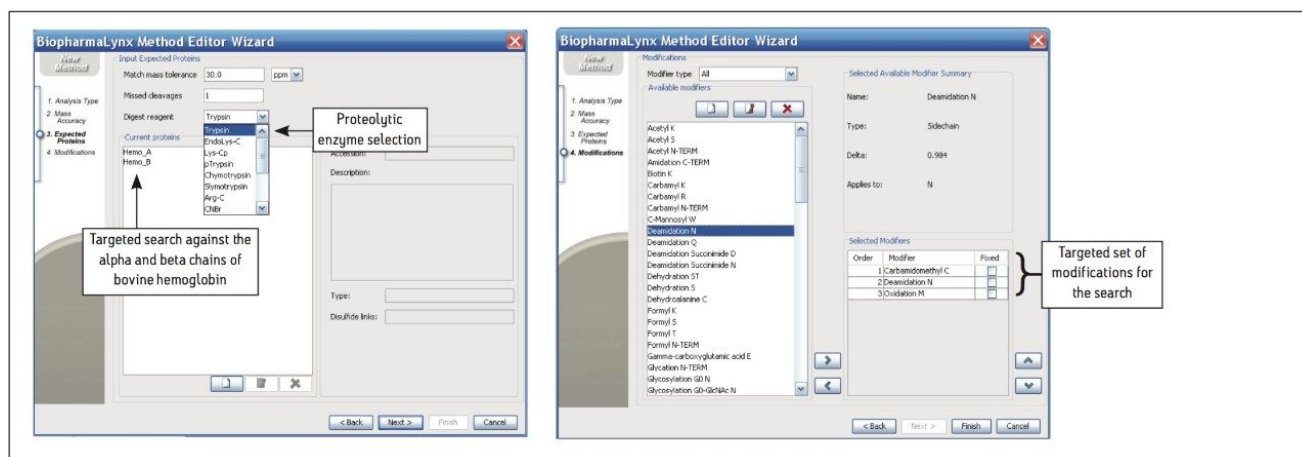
BiopharmaLynx Method Editor Wizard

New Method

1. Analysis Type
2. Mass Accuracy
3. Expected Proteins
4. Modifications

Input Expected Proteins

Match mass tolerance 30.0 ppm

Missed cleavages 1

Digest reagent Trypsin

Trypsin
EndoLys-C
Lys-Cp
pTrypsin
Chymotrypsin
Slymotrypsin
Arg-C
CNBr

Current proteins

Hemo_A
Hemo_B

Accession:

Description:

Type:

Disulfide links:

Proteolytic enzyme selection

Targeted search against the alpha and beta chains of bovine hemoglobin

< Back | Next > | Finish | Cancel

BiopharmaLynx Method Editor Wizard

New Method

1. Analysis Type
2. Mass Accuracy
3. Expected Proteins
4. Modifications

Modifications

Modifier type All

Available modifiers

Acetyl K
Acetyl S
Acetyl N-TERM
Amidation C-TERM
Biotin K
Carbamyl K
Carbamyl R
Carbamyl N-TERM
C-Mannosyl W
Deamidation N
Deamidation Q
Deamidation Succinimide D
Deamidation Succinimide N
Dehydration ST
Dehydration S
Dehydroalanine C
Formyl K
Formyl S
Formyl T
Formyl N-TERM
Gamma-carboxyglutamic acid E
Glycation N-TERM
Glycosylation G0 N
Glycosylation G0-GlcNAc N

Selected Available Modifier Summary

Name: Deamidation N

Type: Sidechain

Delta: 0.984

Applies to: N

Selected Modifiers

| Order | Modifier | Fixed |
|---|---|---|
| 1 | Carbamidomethyl C | |
| 2 | Deamidation N | |
| 3 | Oxidation M | |

Targeted set of modifications for the search

< Back | Next > | Finish | Cancel